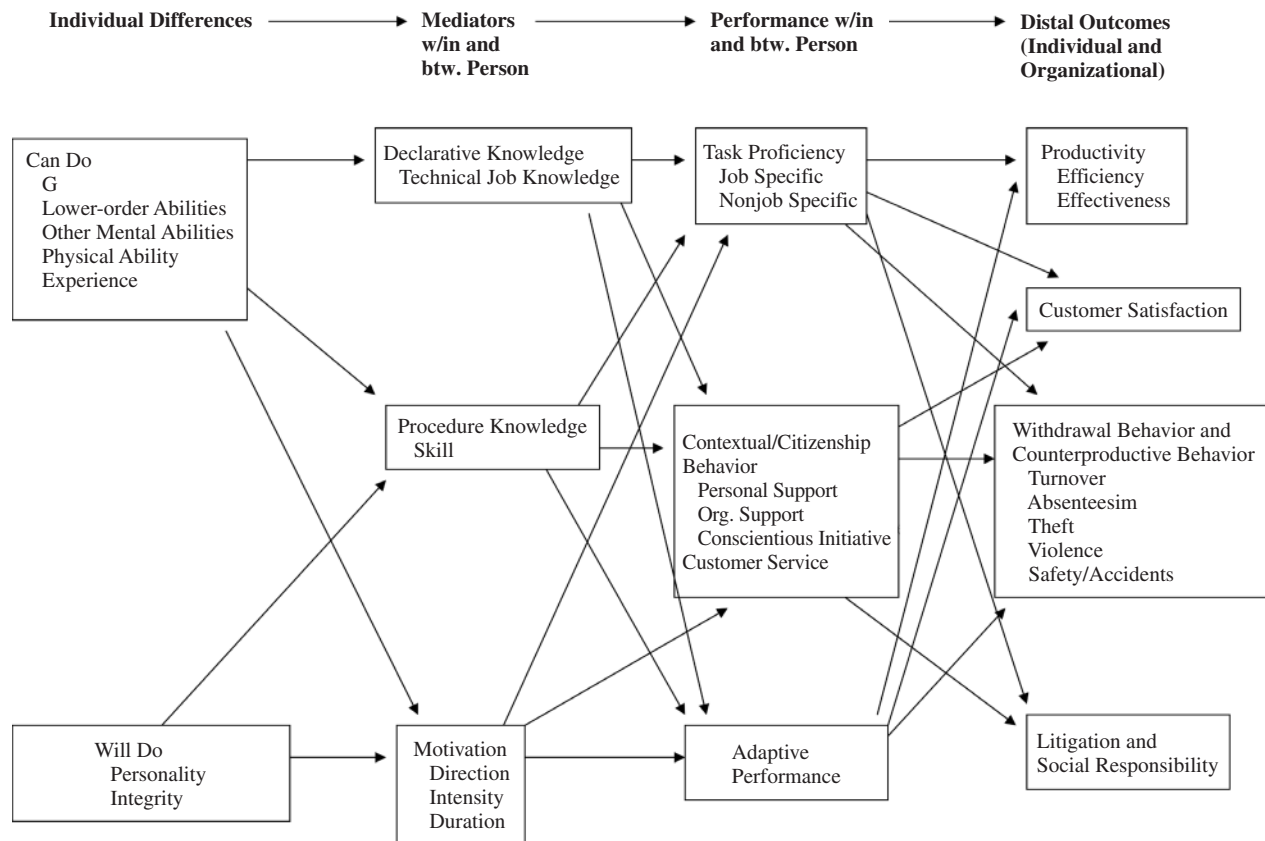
Individual Differences

Mediators w/in and btw. Person

Performance w/in and btw. Person

Distal Outcomes (Individual and Organizational)

Can Do
G
Lower-order Abilities
Other Mental Abilities
Physical Ability
Experience

Declarative Knowledge
Technical Job Knowledge

Task Proficiency
Job Specific
Nonjob Specific

Productivity
Efficiency
Effectiveness

Customer Satisfaction

Procedure Knowledge
Skill

Contextual/Citizenship Behavior
Personal Support
Org. Support
Conscientious Initiative
Customer Service

Withdrawal Behavior and Counterproductive Behavior
Turnover
Absenteesim
Theft
Violence
Safety/Accidents

Will Do
Personality
Integrity

Motivation
Direction
Intensity
Duration

Adaptive Performance

Litigation and Social Responsibility